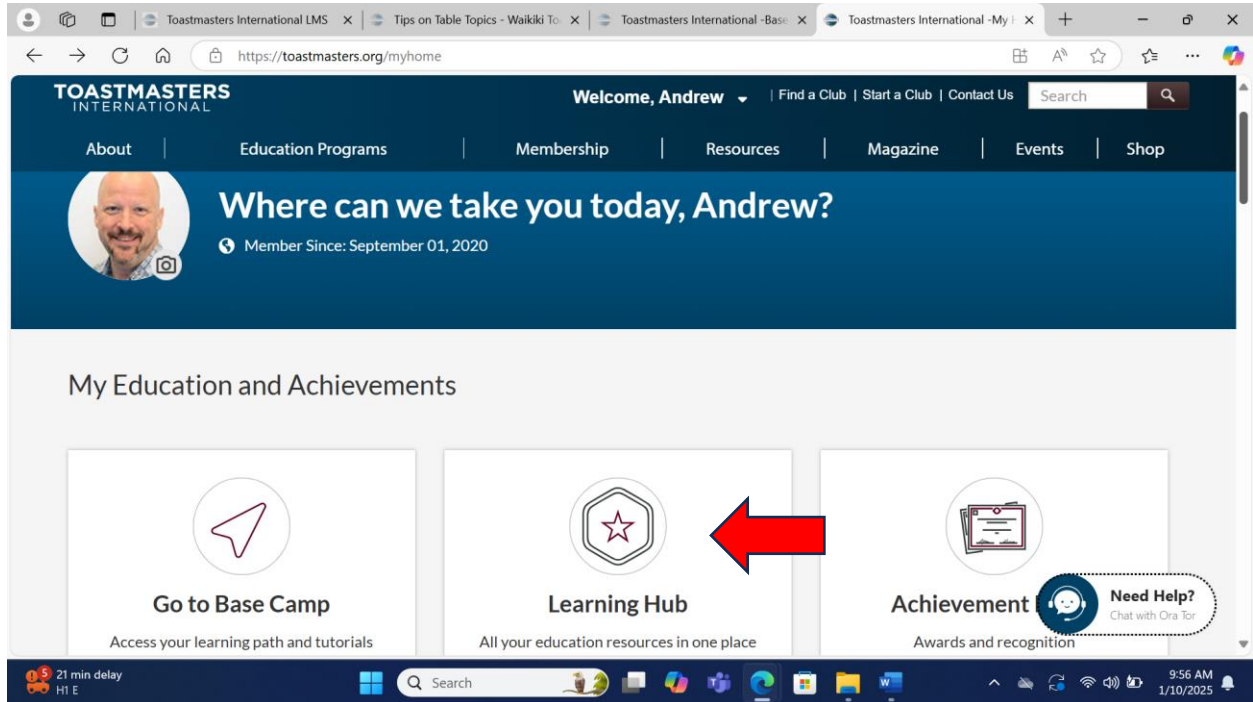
Toastmasters International LMS ×
Tips on Table Topics - Waikiki To ×
Toastmasters International -Base ×
Toastmasters International -My ×
+

https://toastmasters.org/myhome

TOASTMASTERS INTERNATIONAL

Welcome, Andrew
| Find a Club | Start a Club | Contact Us
Search

About | Education Programs | Membership | Resources | Magazine | Events | Shop

Where can we take you today, Andrew?

Member Since: September 01, 2020

My Education and Achievements

Go to Base Camp
Access your learning path and tutorials

Learning Hub
All your education resources in one place

Achievement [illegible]
Awards and recognition

Need Help?
Chat with Ora Tor

5
21 min delay
H1 E

Search

9:56 AM
1/10/2025